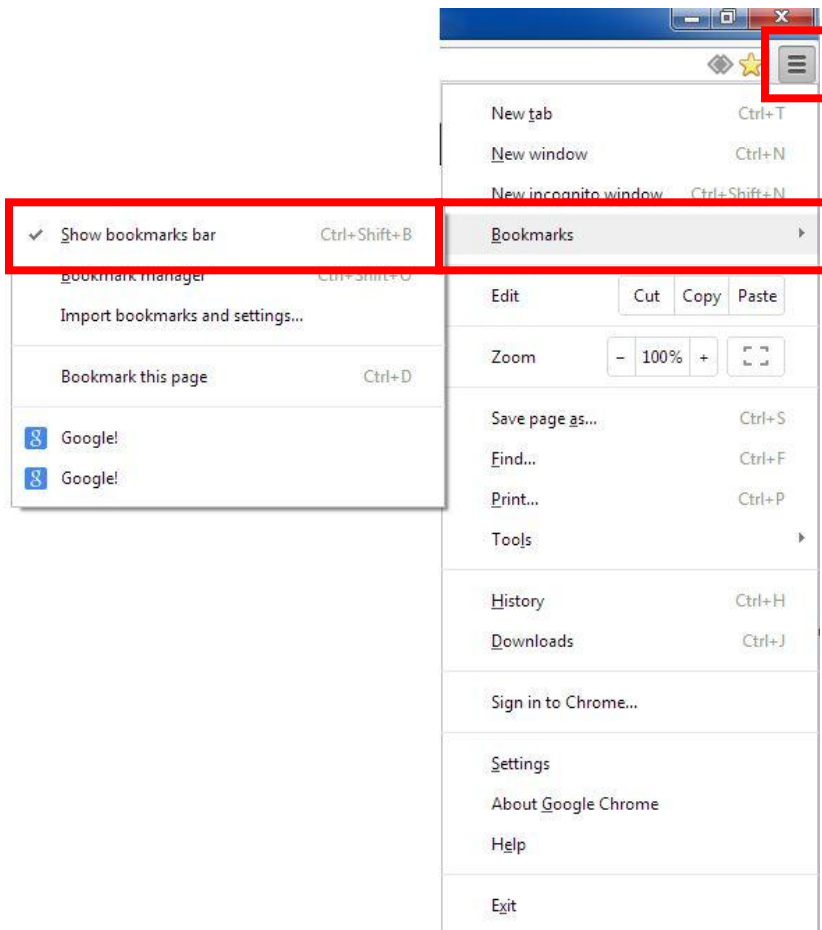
✔ Show bookmarks bar Ctrl+Shift+B
Bookmark manager Ctrl+Shift+O
Import bookmarks and settings...

Bookmark this page Ctrl+D

Google!
Google!

New tab Ctrl+T
New window Ctrl+N
New incognito window Ctrl+Shift+N

Bookmarks

Edit Cut Copy Paste

Zoom – 100% +

Save page as... Ctrl+S
Find... Ctrl+F
Print... Ctrl+P
Tools

History Ctrl+H
Downloads Ctrl+J

Sign in to Chrome...

Settings
About Google Chrome
Help

Exit